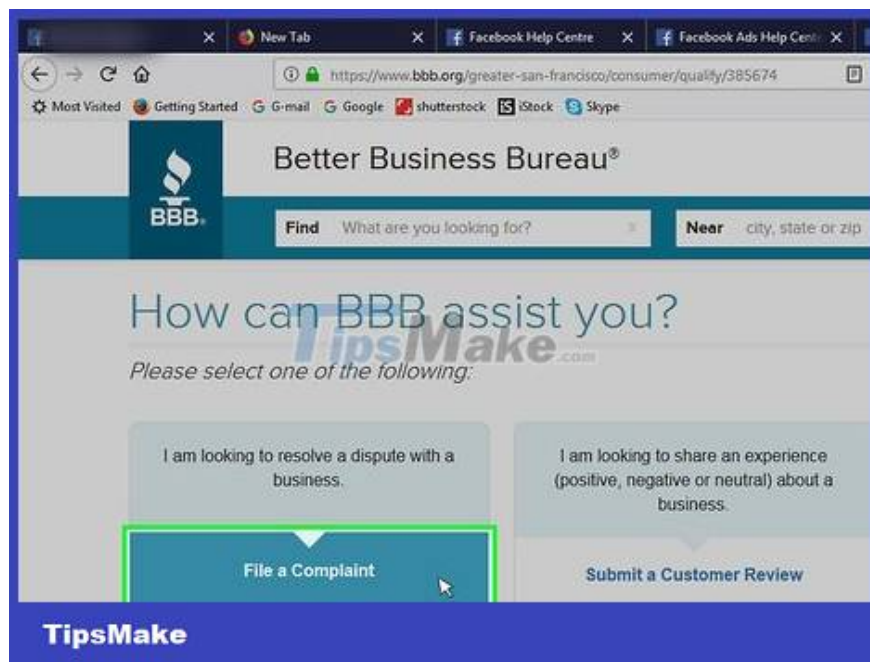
New Tab
Facebook Help Centre
Facebook Ads Help Centr
https://www.bbb.org/greater-san-francisco/consumer/qualify/385674
Most Visited Getting Started G-mail Google shutterstock iStock Skype

BBB
Better Business Bureau®
Find What are you looking for?
Near city, state or zip

How can BBB assist you?
TipsMake.com
Please select one of the following:

I am looking to resolve a dispute with a business.
File a Complaint

I am looking to share an experience (positive, negative or neutral) about a business.
Submit a Customer Review

TipsMake